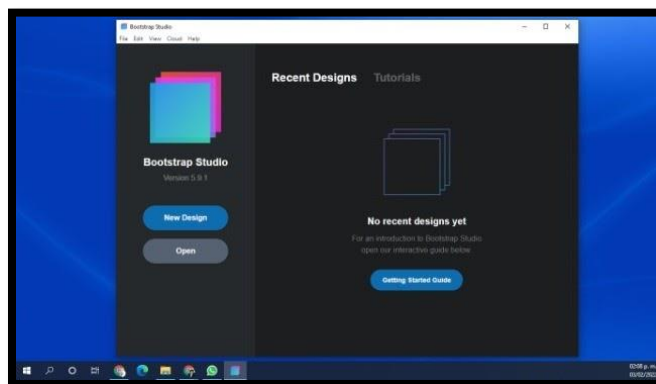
Bootstrap Studio
File Edit View Cloud Help

Bootstrap Studio
Version 5.9.1

New Design
Open

Recent Designs Tutorials

No recent designs yet
For an introduction to Bootstrap Studio open our interactive guide below.

Getting Started Guide

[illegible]